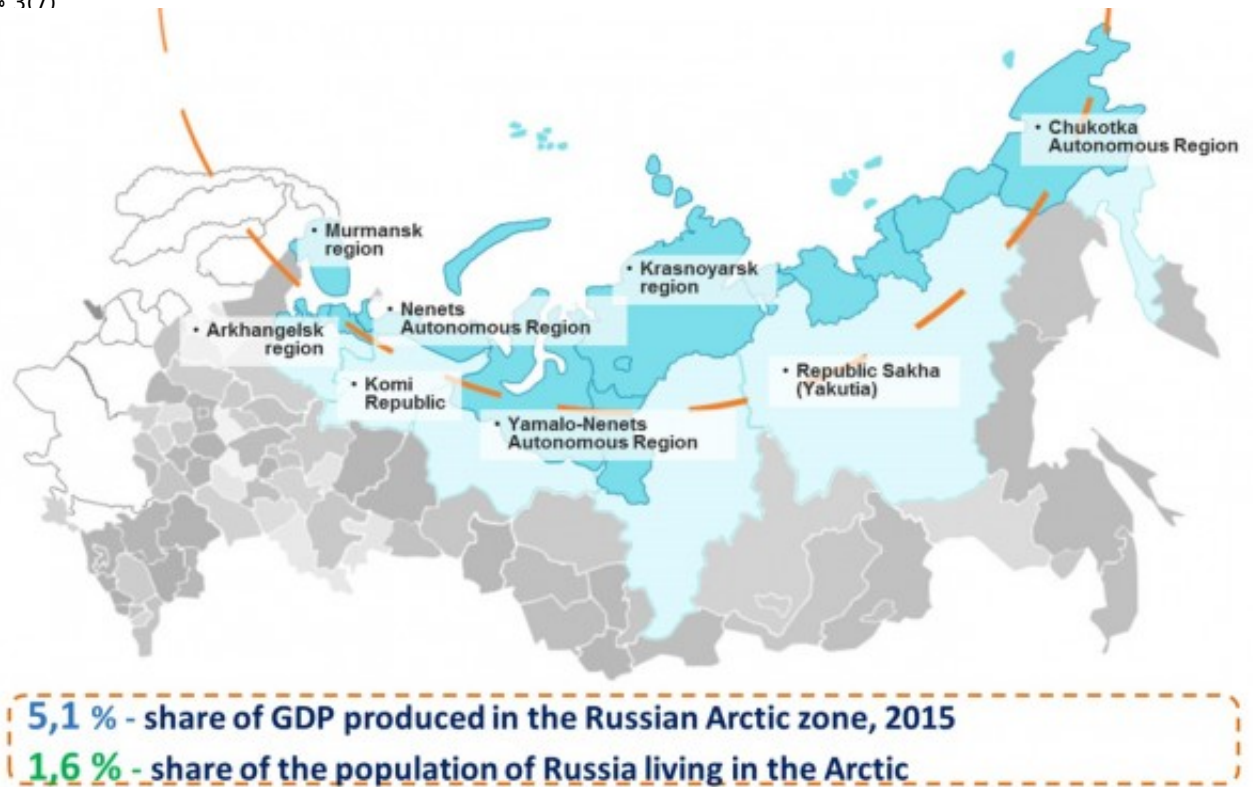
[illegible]

• Chukotka Autonomous Region

• Murmansk region

• Krasnoyarsk region

• Nenets Autonomous Region

• Arkhangelsk region

• Komi Republic

• Republic Sakha (Yakutia)

• Yamalo-Nenets Autonomous Region

5,1 % - share of GDP produced in the Russian Arctic zone, 2015
1,6 % - share of the population of Russia living in the Arctic